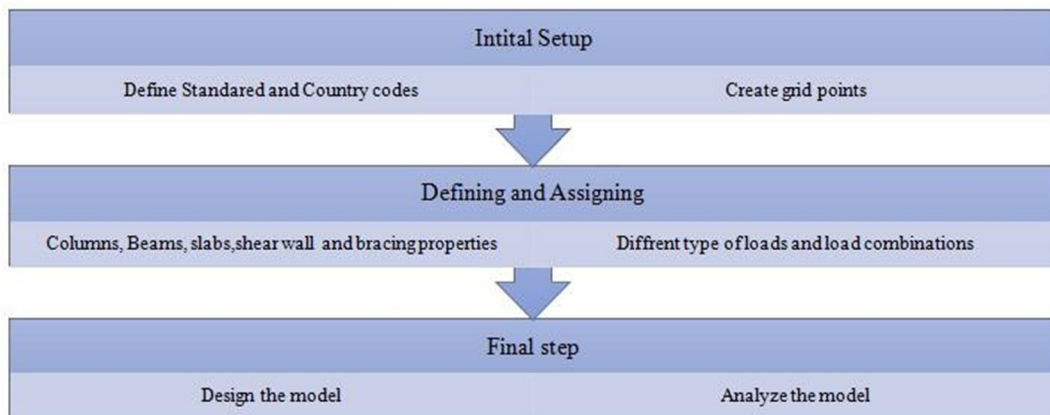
Intital Setup

Define Standared and Country codes

Create grid points

Defining and Assigning

Columns, Beams, slabs,shear wall and bracing properties

Diffrent type of loads and load combinations

Final step

Design the model

Analyze the model